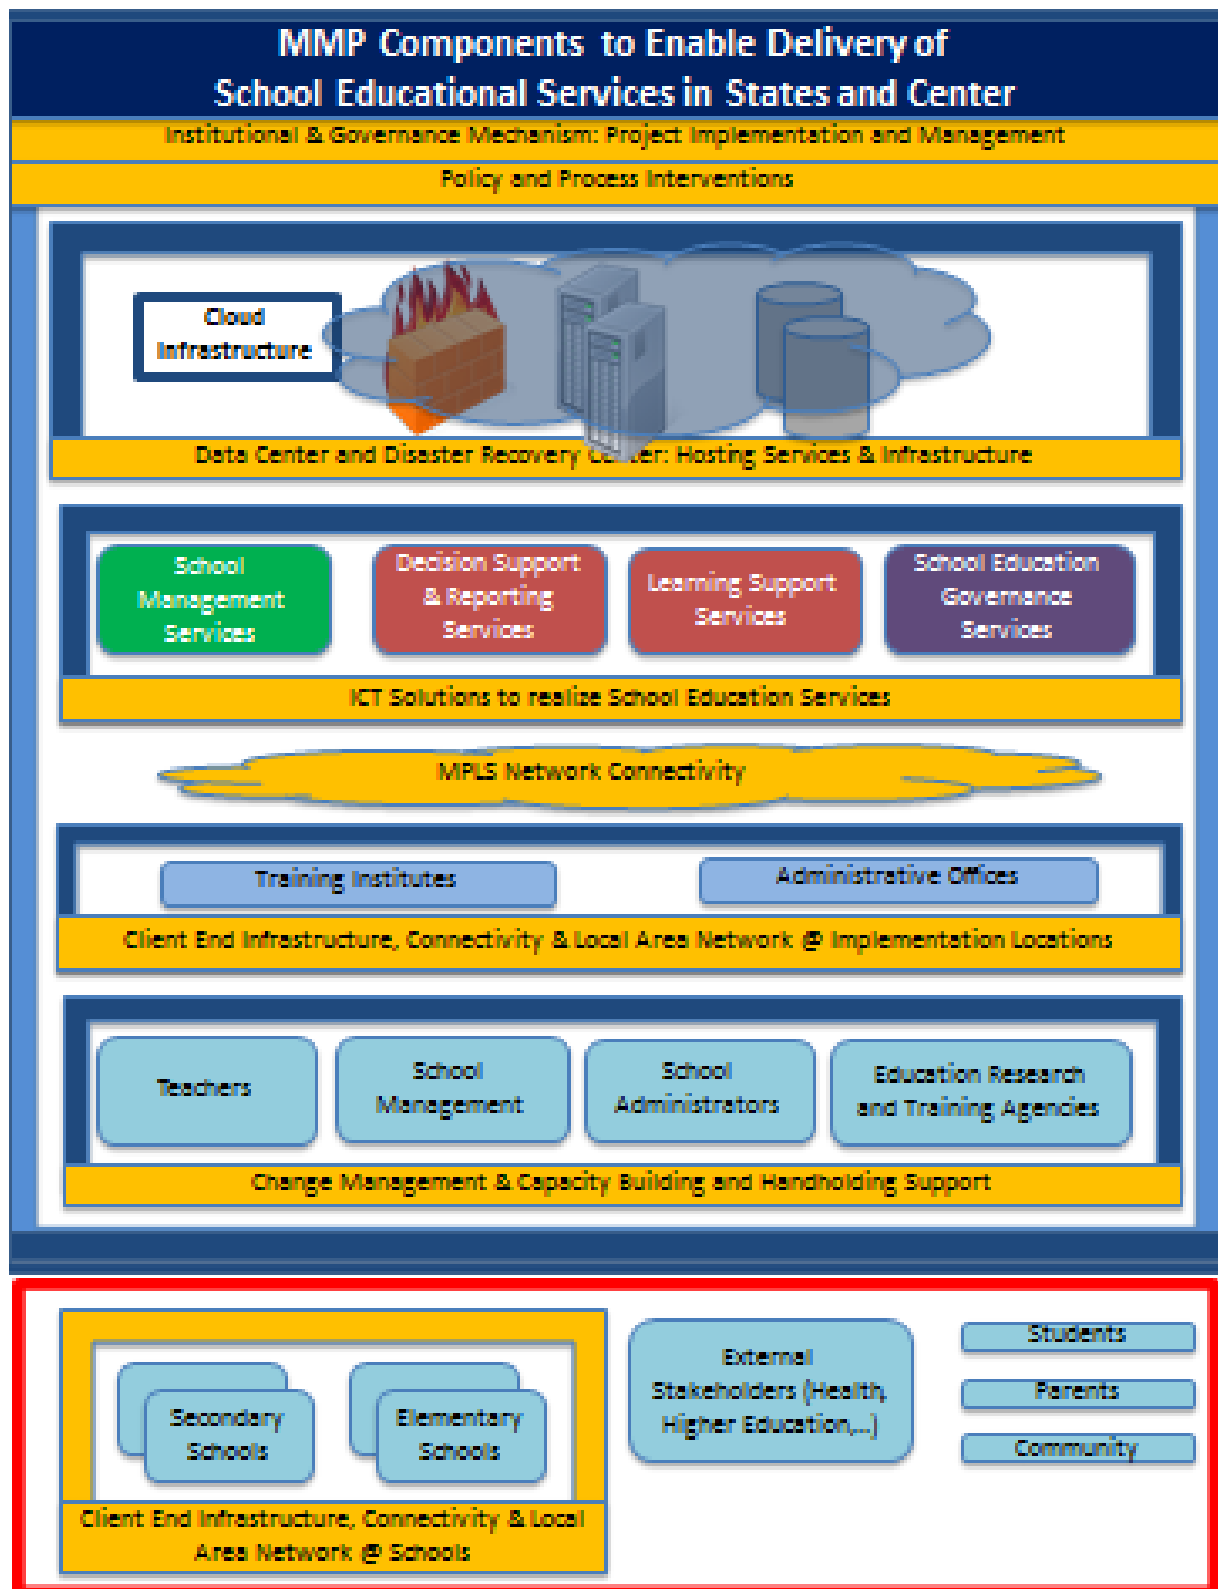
MMP Components to Enable Delivery of School Educational Services in States and Center

Institutional & Governance Mechanism: Project Implementation and Management

Policy and Process Interventions

Cloud Infrastructure

Data Center and Disaster Recovery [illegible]er: Hosting Services & Infrastructure

School Management Services

Decision Support & Reporting Services

Learning Support Services

School Education Governance Services

ICT Solutions to realize School Education Services

MPLS Network Connectivity

Training Institutes

Administrative Offices

Client End Infrastructure, Connectivity & Local Area Network @ Implementation Locations

Teachers

School Management

School Administrators

Education Research and Training Agencies

Change Management & Capacity Building and Handholding Support

Secondary Schools

Elementary Schools

Client End Infrastructure, Connectivity & Local Area Network @ Schools

External Stakeholders (Health, Higher Education,...)

Students

Parents

Community